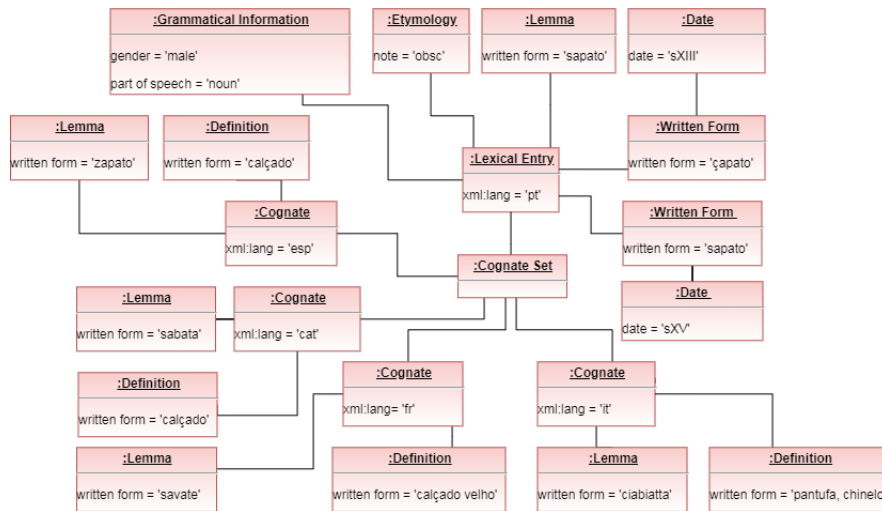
:Grammatical Information
gender = 'male'
part of speech = 'noun'

:Etymology
note = 'obsc'

:Lemma
written form = 'sapato'

:Date
date = 'sXIII'

:Lemma
written form = 'zapato'

:Definition
written form = 'calçado'

:Lexical Entry
xml:lang = 'pt'

:Written Form
written form = 'çapato'

:Cognate
xml:lang = 'esp'

:Written Form
written form = 'sapato'

:Cognate Set

:Date
date = 'sXV'

:Lemma
written form = 'sabata'

:Cognate
xml:lang = 'cat'

:Definition
written form = 'calçado'

:Cognate
xml:lang= 'fr'

:Cognate
xml:lang = 'it'

:Lemma
written form = 'savate'

:Definition
written form = 'calçado velho'

:Lemma
written form = 'ciabiatta'

:Definition
written form = 'pantufa, chinelo